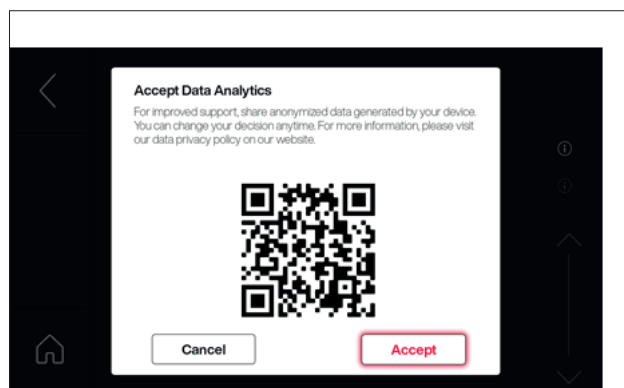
Accept Data Analytics

For improved support, share anonymized data generated by your device. You can change your decision anytime. For more information, please visit our data privacy policy on our website.

Cancel

Accept